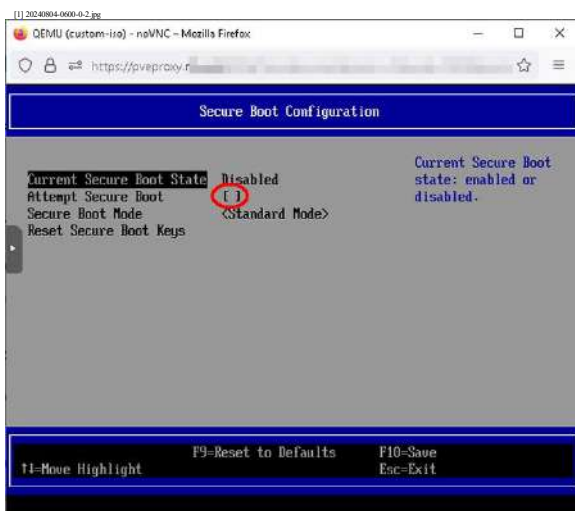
[1] 20240804-0600-0-2.jpg

QEMU (custom-iso) - noVNC — Mozilla Firefox

https://pveproxy.r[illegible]

Secure Boot Configuration

Current Secure Boot State Disabled
Attempt Secure Boot [ ]
Secure Boot Mode <Standard Mode>
Reset Secure Boot Keys

Current Secure Boot state: enabled or disabled.

↑↓=Move Highlight
F9=Reset to Defaults
F10=Save
Esc=Exit